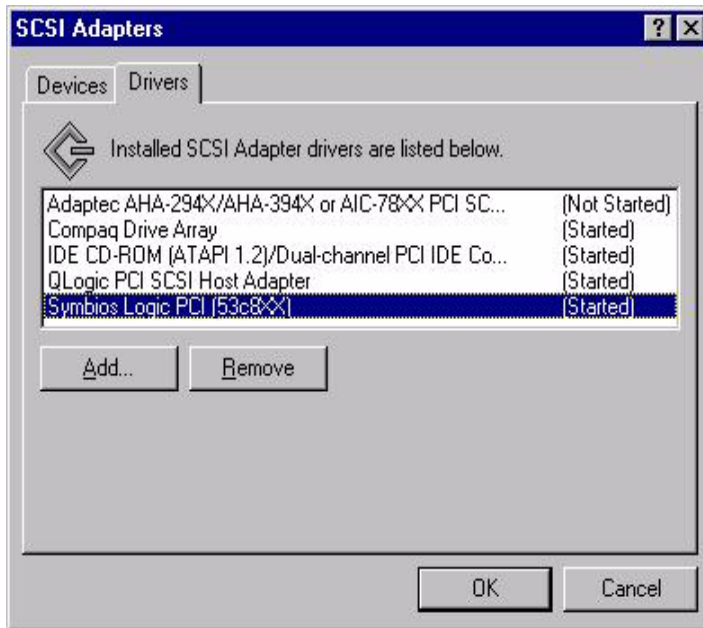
SCSI Adapters

?

Devices

Drivers

Installed SCSI Adapter drivers are listed below.

| | |
|---|---|
| Adaptec AHA-294X/AHA-394X or AIC-78XX PCI SC... | (Not Started) |
| Compaq Drive Array | (Started) |
| IDE CD-ROM (ATAPI 1.2)/Dual-channel PCI IDE Co... | (Started) |
| QLogic PCI SCSI Host Adapter | (Started) |
| Symbios Logic PCI (53c8XX) | (Started) |

Add...

Remove

OK

Cancel